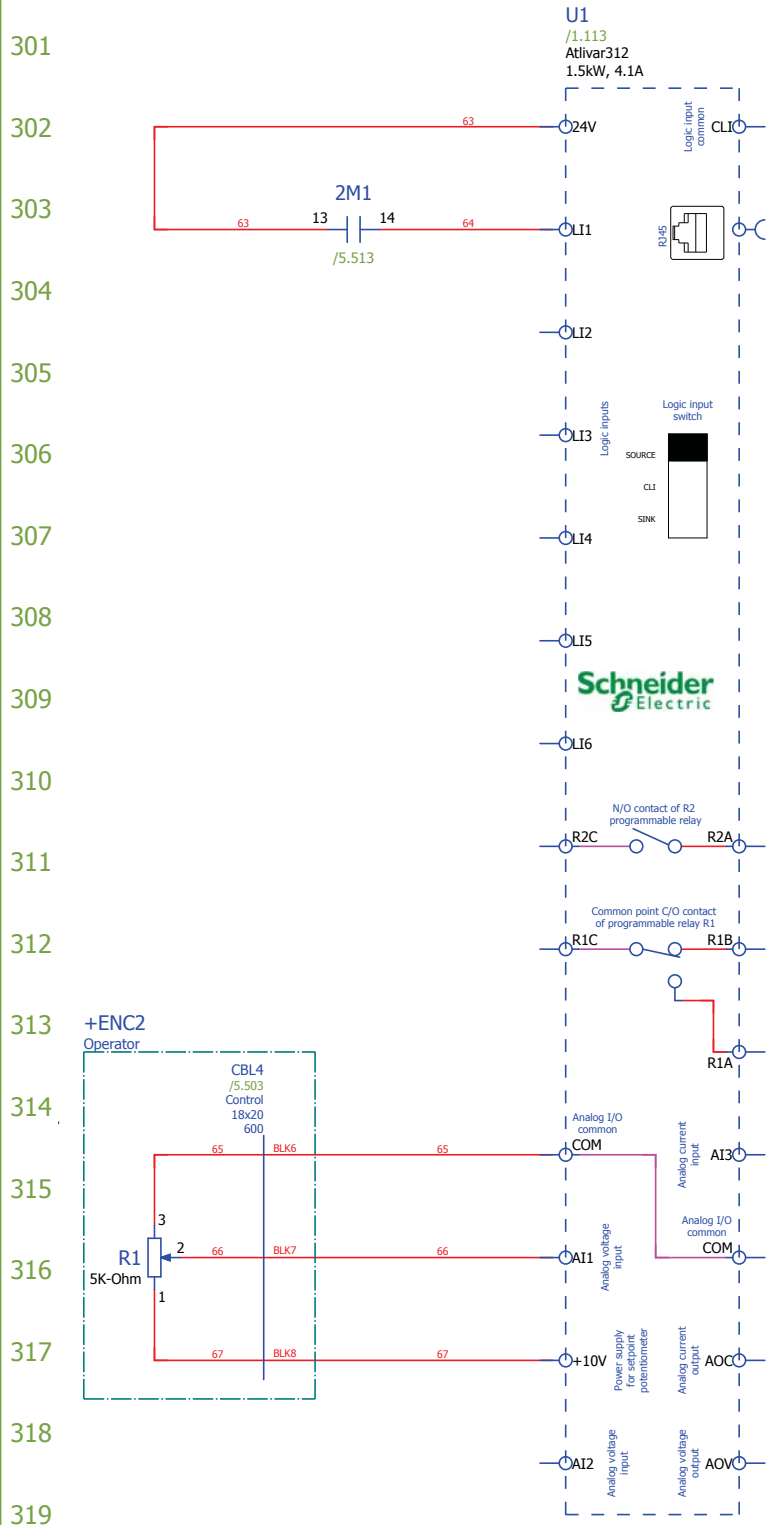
301
302
303
304
305
306
307
308
309
310
311
312
313
314
315
316
317
318
319

U1
/1.113
Atlivar312
1.5kW, 4.1A

63
24V
Logic input common
CLI

2M1
63
13
14
64
LI1
/5.513
RJ45

LI2

Logic inputs
Logic input switch
LI3
SOURCE
CLI
SINK

LI4

LI5

Schneider Electric

LI6

N/O contact of R2 programmable relay
R2C
R2A

Common point C/O contact of programmable relay R1
R1C
R1B

R1A

+ENC2
Operator

CBL4
/5.503
Control
18x20
600

Analog I/O common
65
BLK6
65
COM
Analog current input
AI3

Analog I/O common
3
R1
5K-Ohm
2
66
BLK7
66
AI1
Analog voltage input
COM
1

67
BLK8
67
+10V
Power supply for setpoint potentiometer
Analog current output
AOC

AI2
Analog voltage input
Analog voltage output
AOV